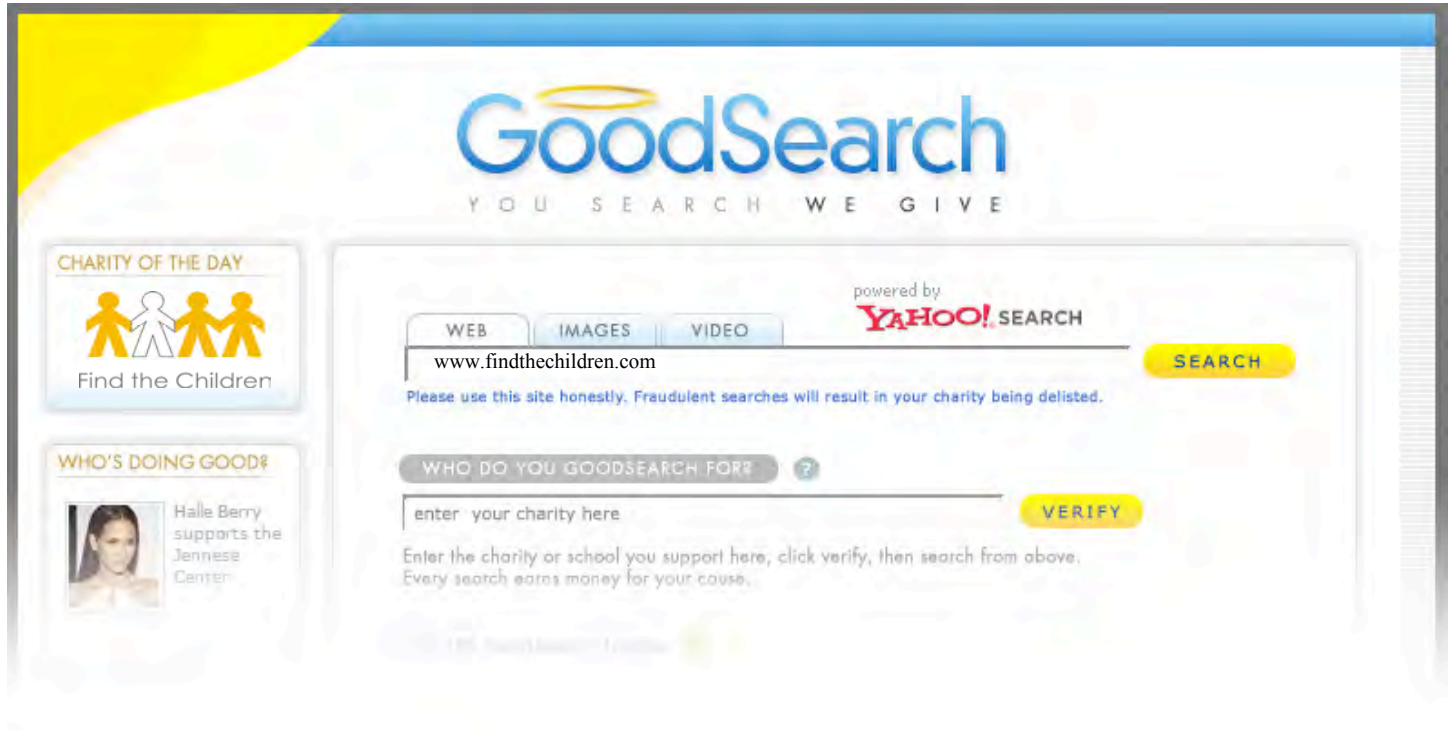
GoodSearch

YOU SEARCH WE GIVE

CHARITY OF THE DAY

Find the Children

WHO'S DOING GOOD?

Halle Berry supports the Jennese Center

powered by YAHOO! SEARCH

WEB IMAGES VIDEO

www.findthechildren.com

SEARCH

Please use this site honestly. Fraudulent searches will result in your charity being delisted.

WHO DO YOU GOODSEARCH FOR?

?

enter your charity here

VERIFY

Enter the charity or school you support here, click verify, then search from above. Every search earns money for your cause.

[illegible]